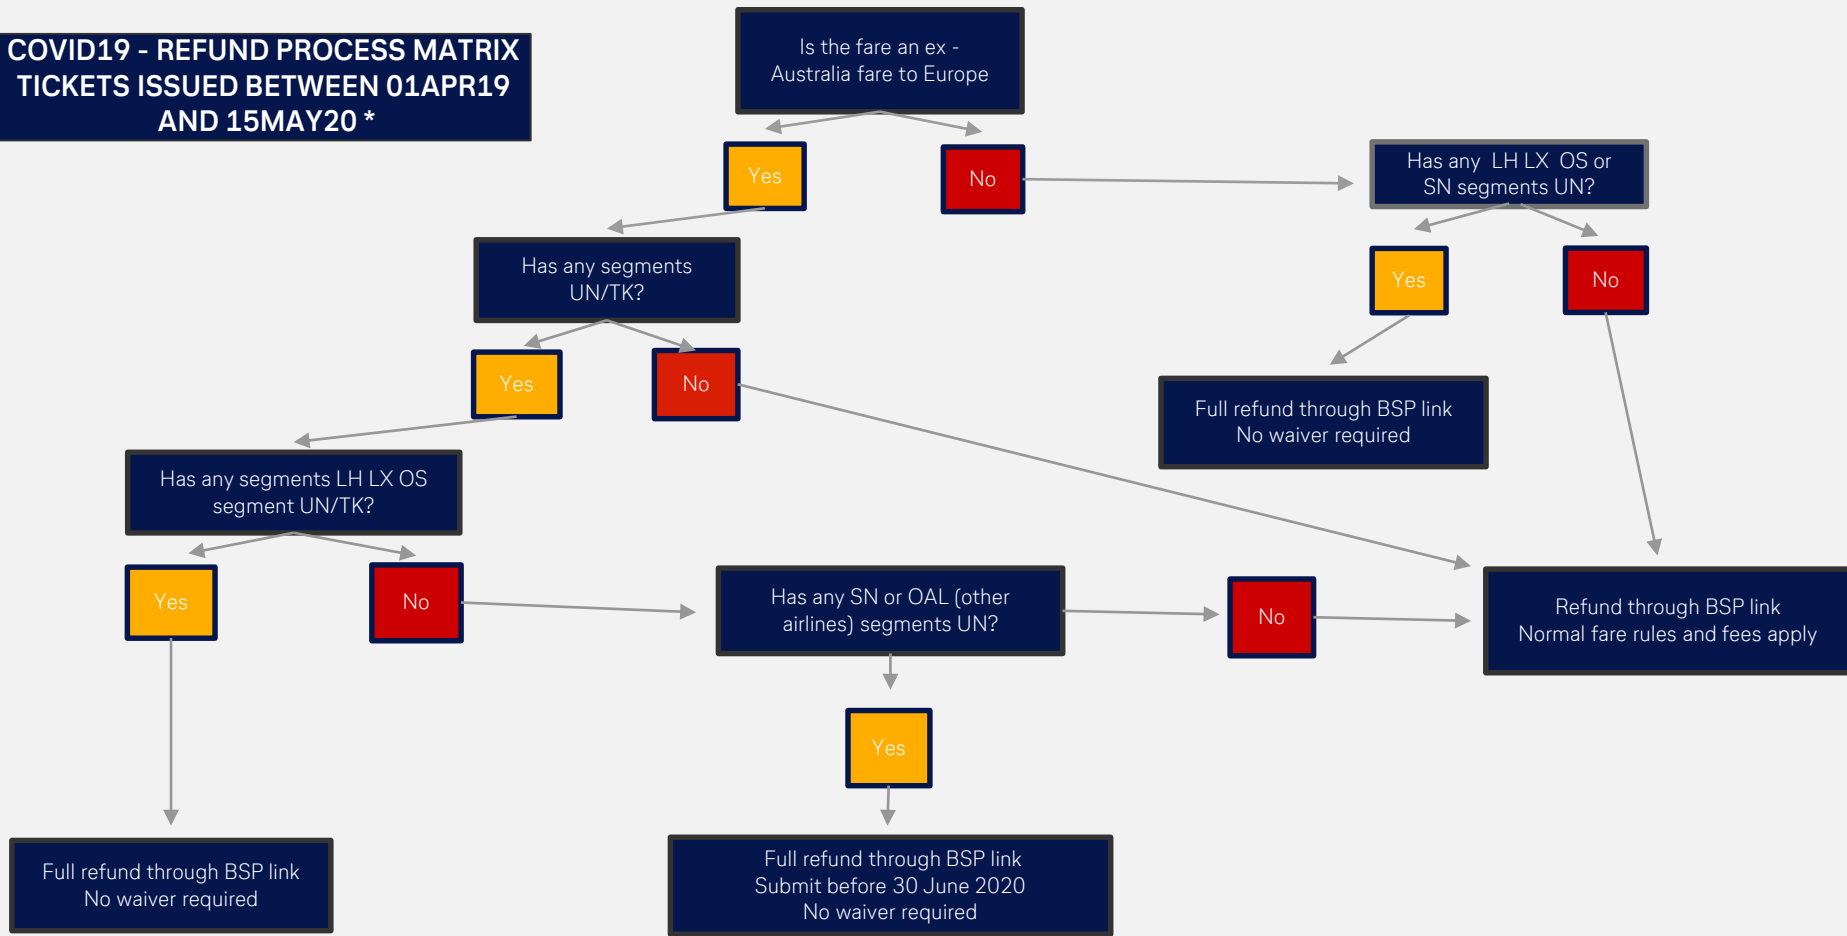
COVID19 - REFUND PROCESS MATRIX TICKETS ISSUED BETWEEN 01APR19 AND 15MAY20 *

Is the fare an ex - Australia fare to Europe

Yes

No

Has any LH LX OS or SN segments UN?

Has any segments UN/TK?

Yes

No

Yes

No

Full refund through BSP link No waiver required

Has any segments LH LX OS segment UN/TK?

Yes

No

Has any SN or OAL (other airlines) segments UN?

No

Refund through BSP link Normal fare rules and fees apply

Yes

Full refund through BSP link No waiver required

Full refund through BSP link Submit before 30 June 2020 No waiver required